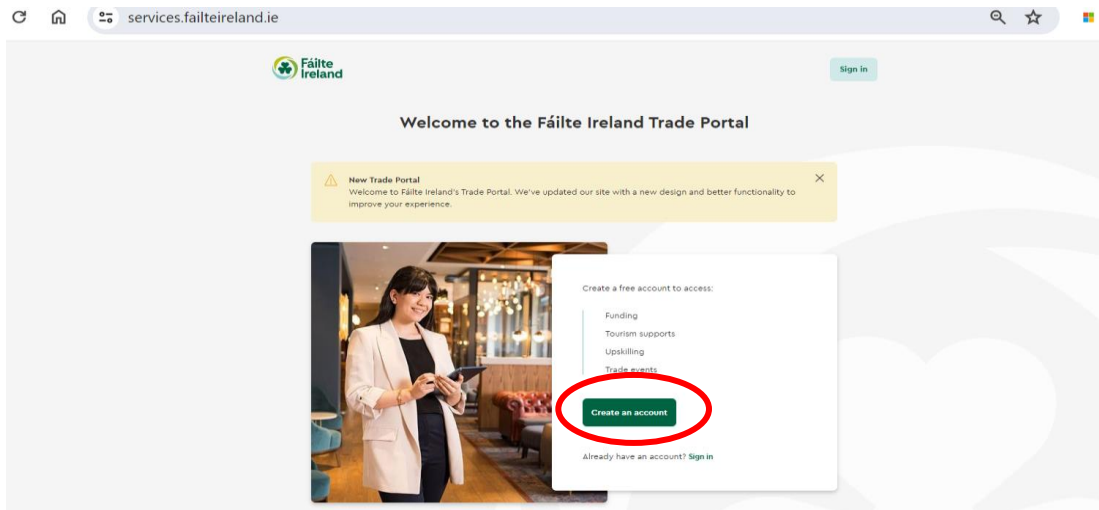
services.failteireland.ie

Fáilte Ireland

Sign in

Welcome to the Fáilte Ireland Trade Portal

New Trade Portal
Welcome to Fáilte Ireland's Trade Portal. We've updated our site with a new design and better functionality to improve your experience.

Create a free account to access:

Funding
Tourism supports
Upskilling
Trade events

Create an account

Already have an account? Sign in